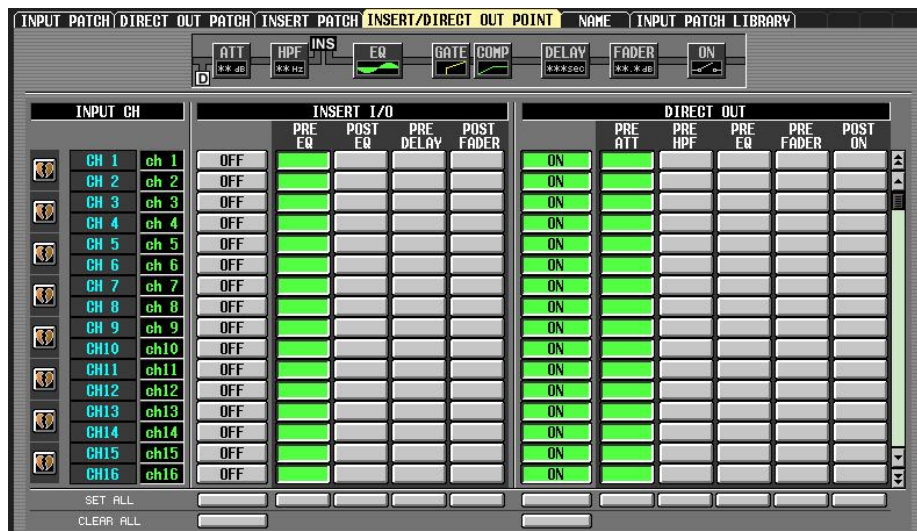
INPUT PATCH | DIRECT OUT PATCH | INSERT PATCH | INSERT/DIRECT OUT POINT | NAME | INPUT PATCH LIBRARY

D ATT \*\* dB | HPF \*\* Hz | INS | EQ | GATE | COMP | DELAY \*\*\*sec | FADER \*\*.\* dB | ON

| INPUT CH | | INSERT I/O | PRE EQ | POST EQ | PRE DELAY | POST FADER | DIRECT OUT | PRE ATT | PRE HPF | PRE EQ | PRE FADER | POST ON |
|---|---|---|---|---|---|---|---|---|---|---|---|---|
| CH 1 | ch 1 | OFF | | | | | ON | | | | | |
| CH 2 | ch 2 | OFF | | | | | ON | | | | | |
| CH 3 | ch 3 | OFF | | | | | ON | | | | | |
| CH 4 | ch 4 | OFF | | | | | ON | | | | | |
| CH 5 | ch 5 | OFF | | | | | ON | | | | | |
| CH 6 | ch 6 | OFF | | | | | ON | | | | | |
| CH 7 | ch 7 | OFF | | | | | ON | | | | | |
| CH 8 | ch 8 | OFF | | | | | ON | | | | | |
| CH 9 | ch 9 | OFF | | | | | ON | | | | | |
| CH10 | ch10 | OFF | | | | | ON | | | | | |
| CH11 | ch11 | OFF | | | | | ON | | | | | |
| CH12 | ch12 | OFF | | | | | ON | | | | | |
| CH13 | ch13 | OFF | | | | | ON | | | | | |
| CH14 | ch14 | OFF | | | | | ON | | | | | |
| CH15 | ch15 | OFF | | | | | ON | | | | | |
| CH16 | ch16 | OFF | | | | | ON | | | | | |

SET ALL
CLEAR ALL